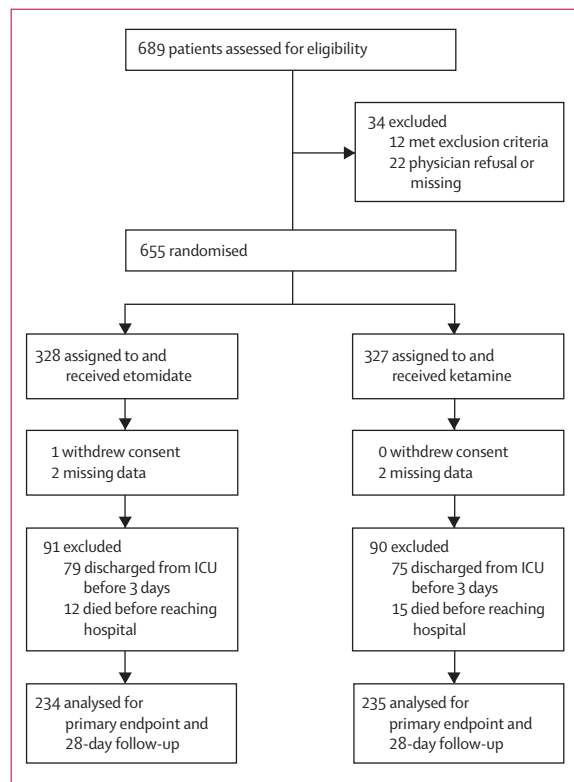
689 patients assessed for eligibility

34 excluded
12 met exclusion criteria
22 physician refusal or missing

655 randomised

328 assigned to and received etomidate

327 assigned to and received ketamine

1 withdrew consent
2 missing data

0 withdrew consent
2 missing data

91 excluded
79 discharged from ICU before 3 days
12 died before reaching hospital

90 excluded
75 discharged from ICU before 3 days
15 died before reaching hospital

234 analysed for primary endpoint and 28-day follow-up

235 analysed for primary endpoint and 28-day follow-up